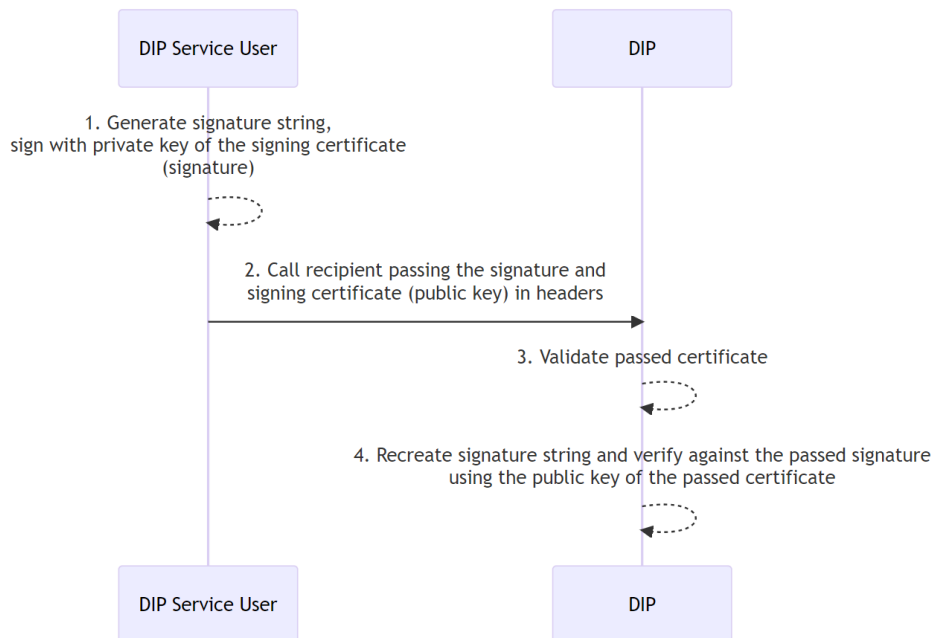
DIP Service User

DIP

1. Generate signature string, sign with private key of the signing certificate (signature)

2. Call recipient passing the signature and signing certificate (public key) in headers

3. Validate passed certificate

4. Recreate signature string and verify against the passed signature using the public key of the passed certificate

DIP Service User

DIP